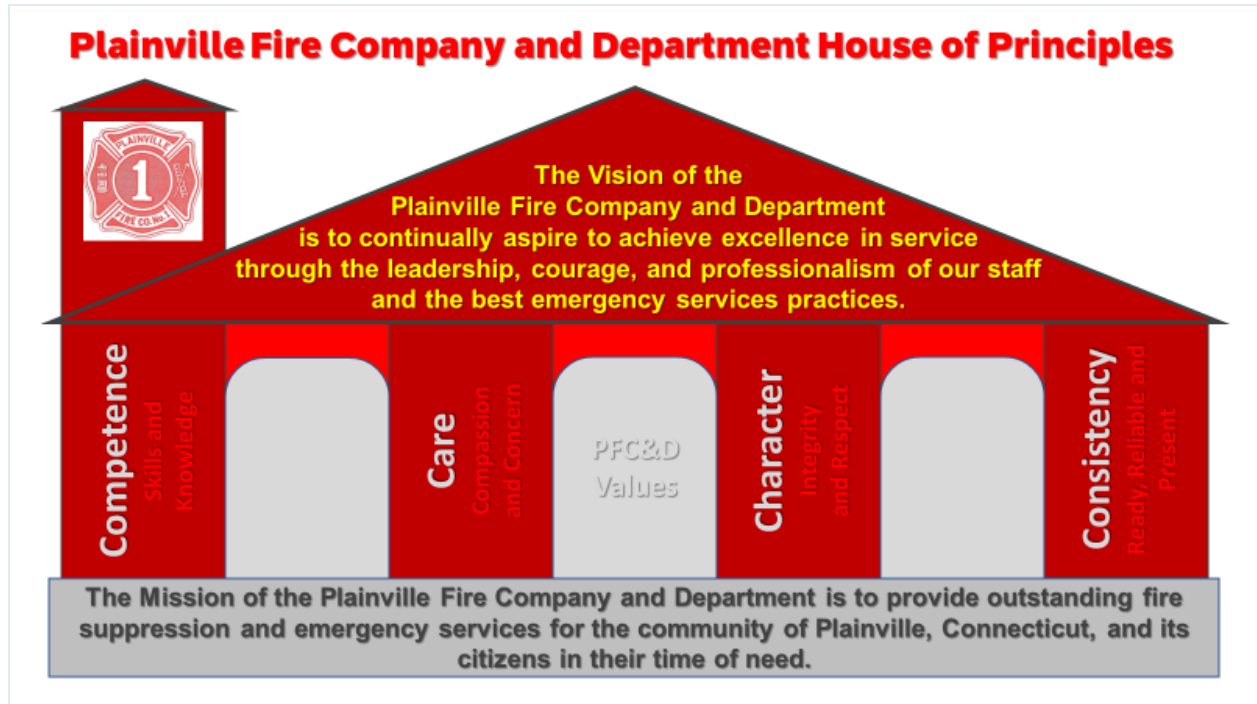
Plainville Fire Company and Department House of Principles

PLAINVILLE
1
FIRE CO. No. 1

The Vision of the Plainville Fire Company and Department is to continually aspire to achieve excellence in service through the leadership, courage, and professionalism of our staff and the best emergency services practices.

Competence
Skills and Knowledge

Care
Compassion and Concern

PFC&D Values

Character
Integrity and Respect

Consistency
Ready, Reliable and Present

The Mission of the Plainville Fire Company and Department is to provide outstanding fire suppression and emergency services for the community of Plainville, Connecticut, and its citizens in their time of need.